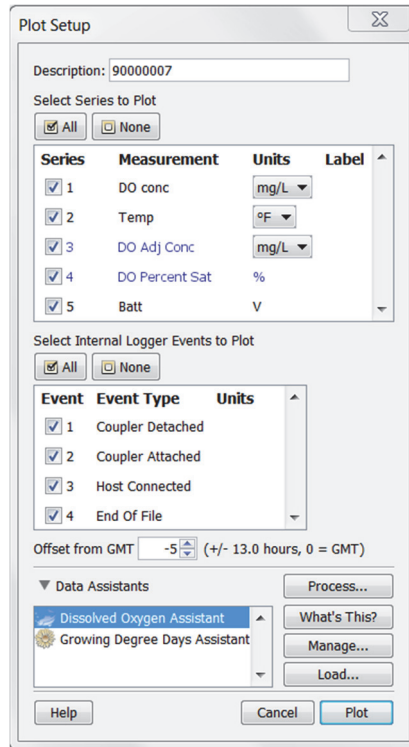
Plot Setup

Description: 90000007

Select Series to Plot

All None

| Series | Measurement | Units | Label |
|---|---|---|---|
| 1 | DO conc | mg/L | |
| 2 | Temp | °F | |
| 3 | DO Adj Conc | mg/L | |
| 4 | DO Percent Sat | % | |
| 5 | Batt | V | |

Select Internal Logger Events to Plot

All None

| Event | Event Type | Units |
|---|---|---|
| 1 | Coupler Detached | |
| 2 | Coupler Attached | |
| 3 | Host Connected | |
| 4 | End Of File | |

Offset from GMT -5 (+/- 13.0 hours, 0 = GMT)

Data Assistants

Process...

Dissolved Oxygen Assistant

Growing Degree Days Assistant

What's This?

Manage...

Load...

Help

Cancel

Plot